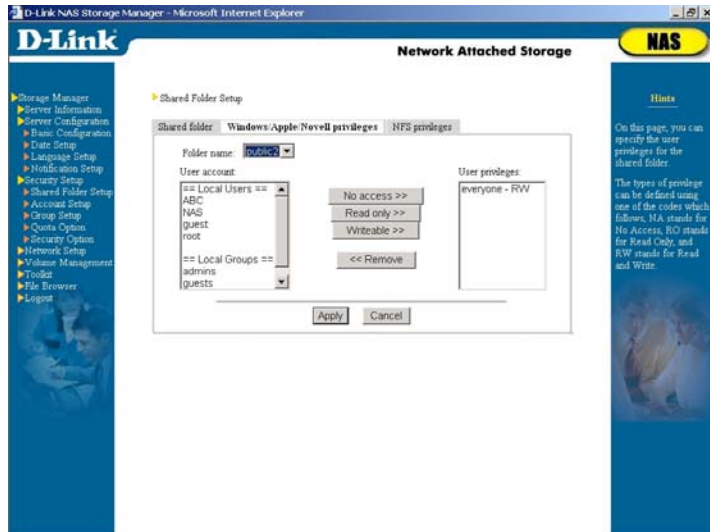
D-Link NAS Storage Manager - Microsoft Internet Explorer

D-Link

Network Attached Storage

NAS

Storage Manager
Server Information
Server Configuration
Basic Configuration
Date Setup
Language Setup
Notification Setup
Security Setup
Shared Folder Setup
Account Setup
Group Setup
Quota Option
Security Option
Network Setup
Volume Management
Toolkit
File Browser
Logout

Shared Folder Setup

Shared folder | Windows/Apple/Novell privileges | NFS privileges

Folder name: public2

User account:
== Local Users ==
ABC
NAS
guest
root

== Local Groups ==
admins
guests

No access >>
Read only >>
Writeable >>
<< Remove

User privileges:
everyone - RW

Apply | Cancel

Hints

On this page, you can specify the user privileges for the shared folder.

The types of privilege can be defined using one of the codes which follows, NA stands for No Access, RO stands for Read Only, and RW stands for Read and Write.